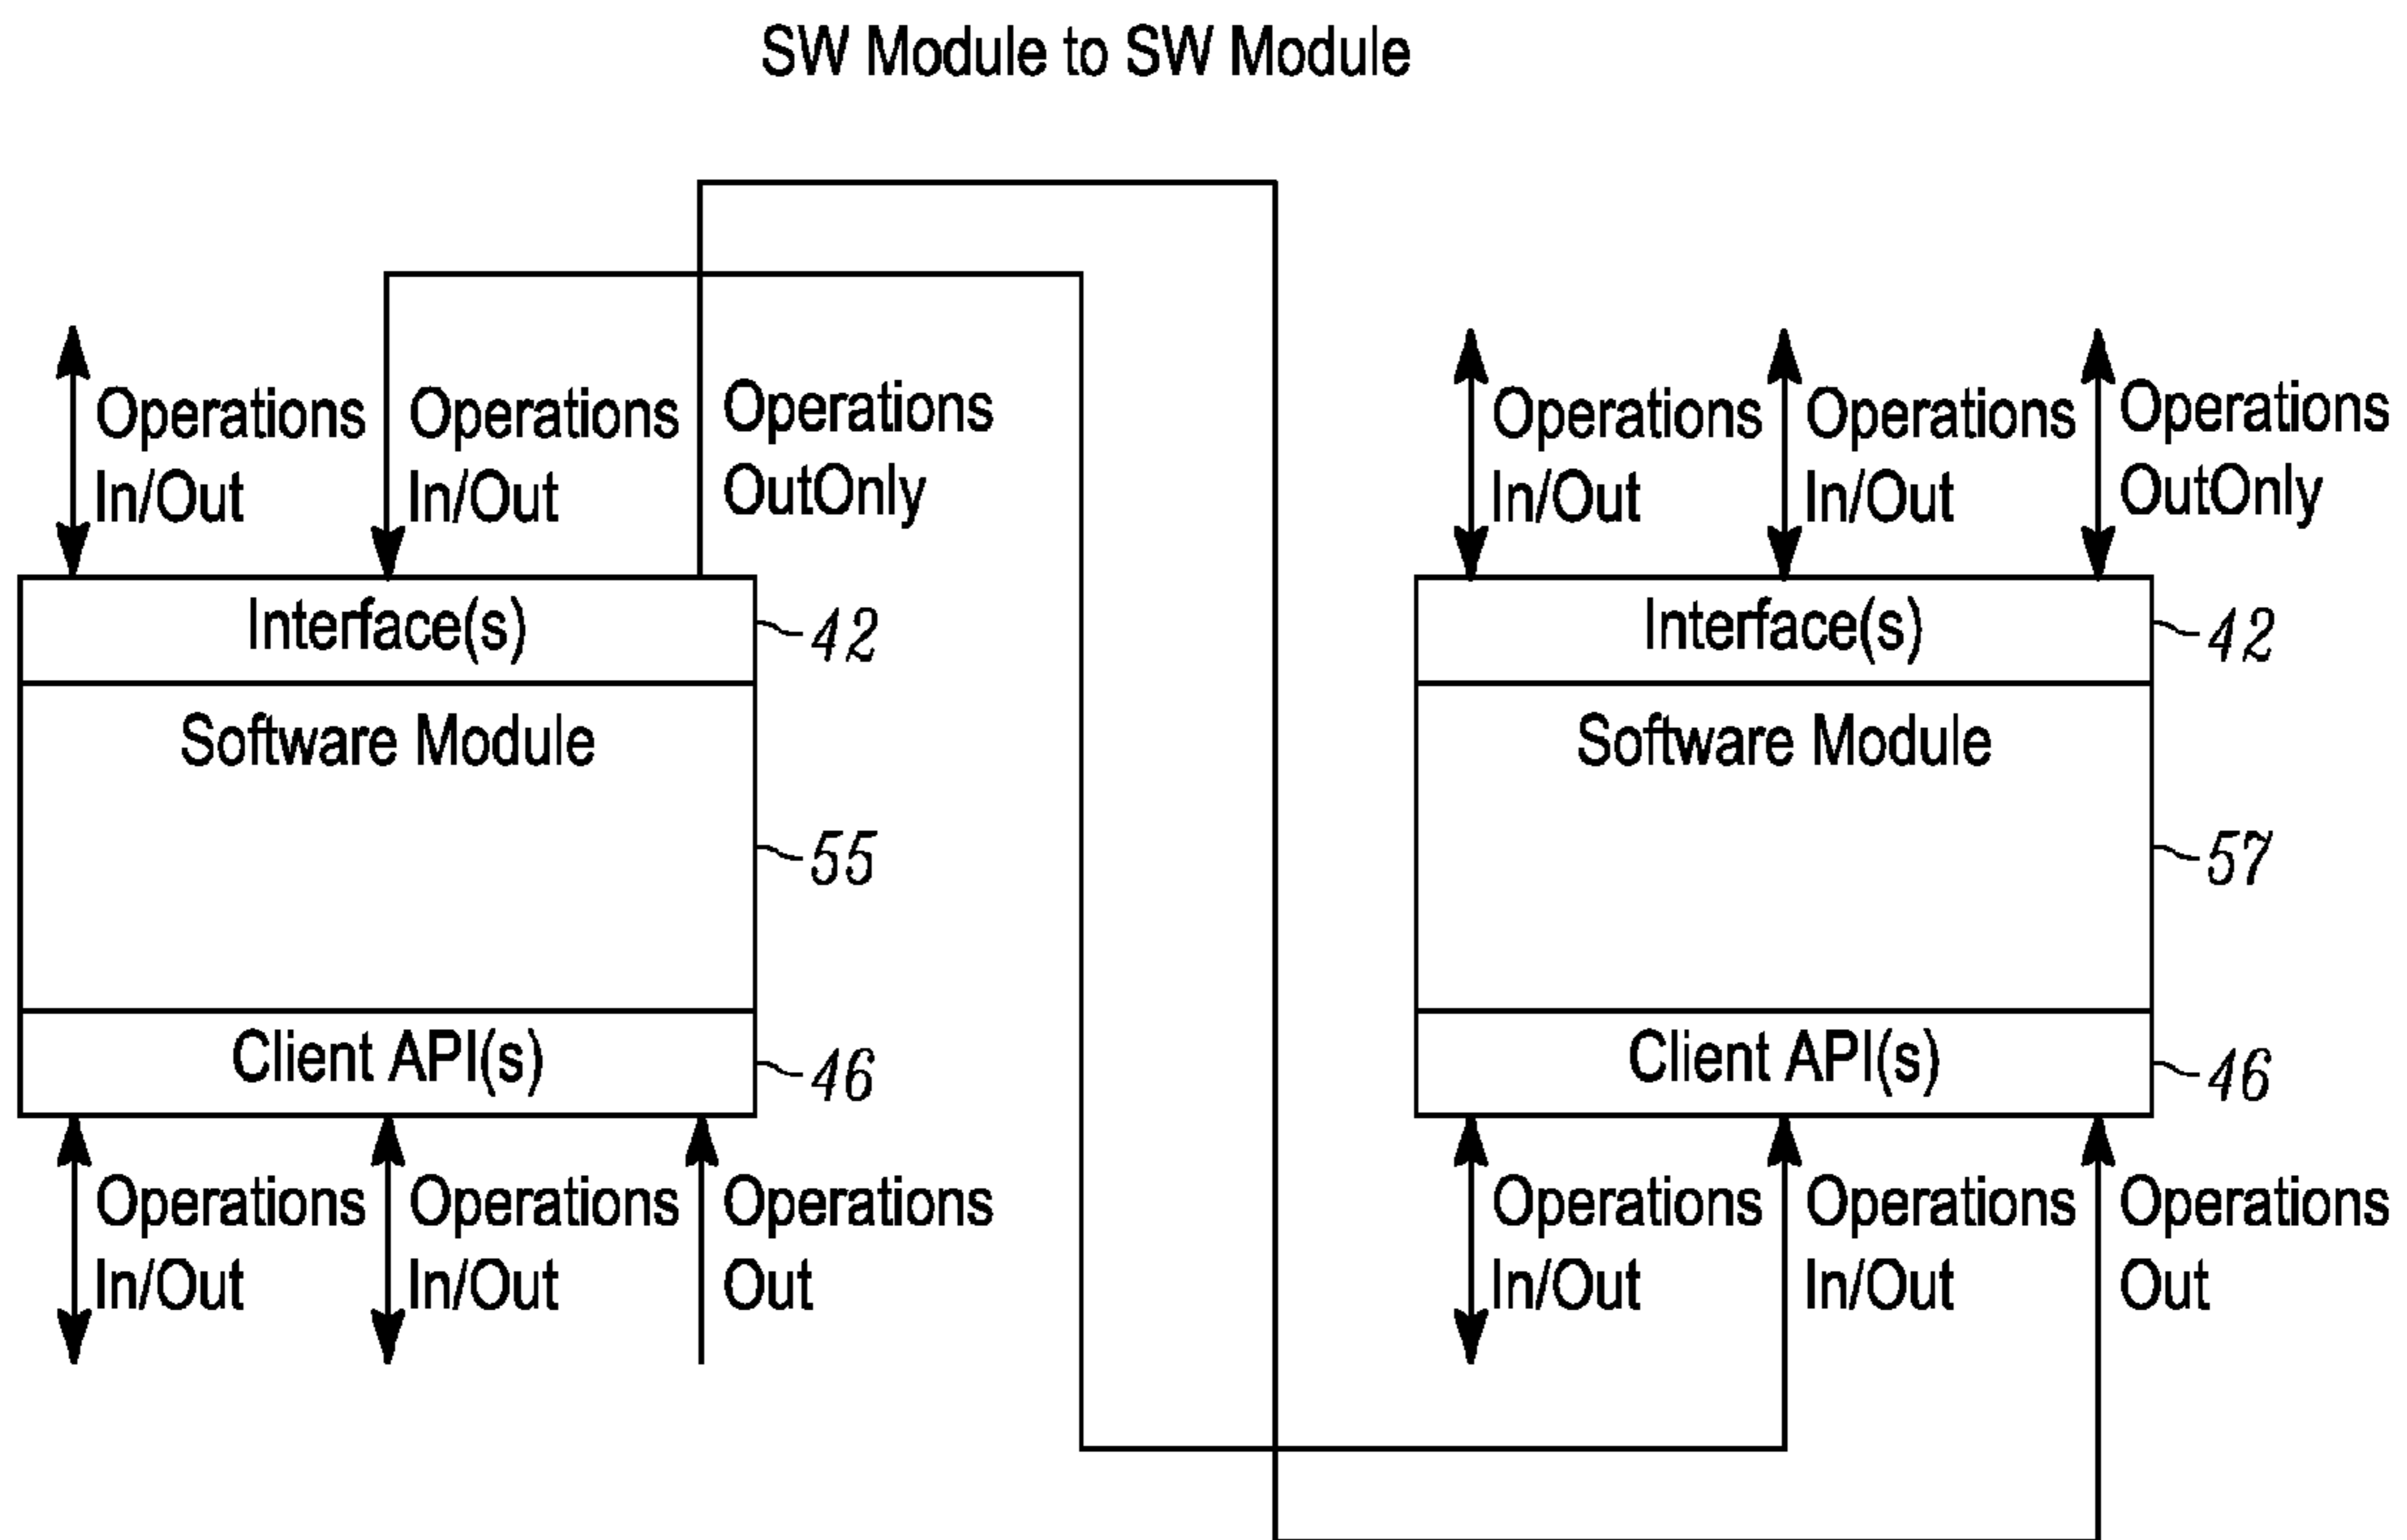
SW Module to SW Module

Operations In/Out

Operations In/Out

Operations OutOnly

Interface(s)

42

Software Module

55

Client API(s)

46

Operations In/Out

Operations In/Out

Operations Out

Operations In/Out

Operations In/Out

Operations OutOnly

Interface(s)

42

Software Module

57

Client API(s)

46

Operations In/Out

Operations In/Out

Operations Out